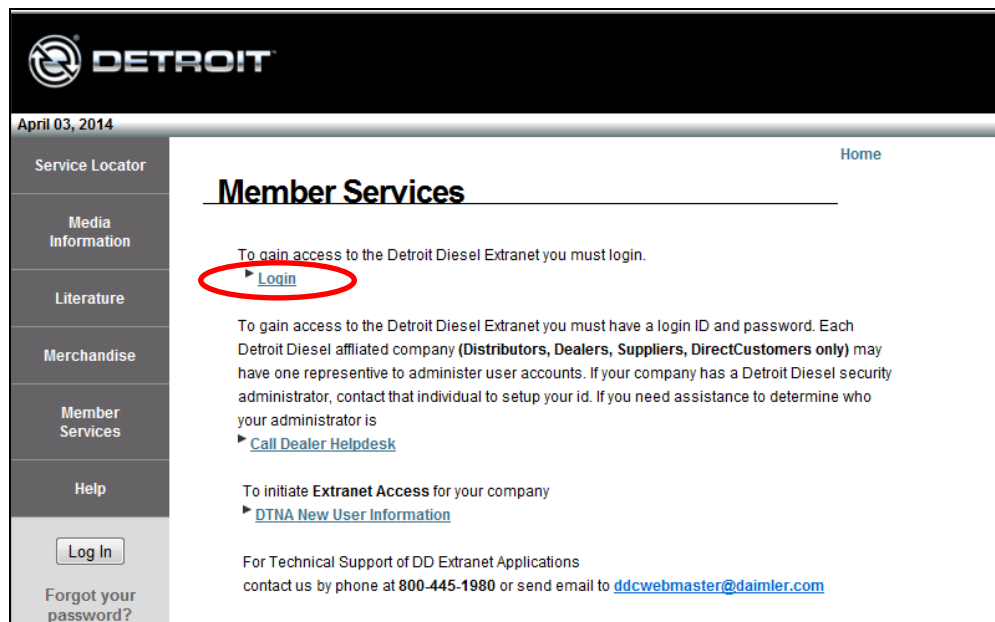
DETROIT™

April 03, 2014

Service Locator

Media Information

Literature

Merchandise

Member Services

Help

Log In

Forgot your password?

Home

Member Services

To gain access to the Detroit Diesel Extranet you must login.

Login

To gain access to the Detroit Diesel Extranet you must have a login ID and password. Each Detroit Diesel affliated company **(Distributors, Dealers, Suppliers, DirectCustomers only)** may have one representive to administer user accounts. If your company has a Detroit Diesel security administrator, contact that individual to setup your id. If you need assistance to determine who your administrator is

Call Dealer Helpdesk

To initiate **Extranet Access** for your company

DTNA New User Information

For Technical Support of DD Extranet Applications
contact us by phone at **800-445-1980** or send email to ddcwebmaster@daimler.com